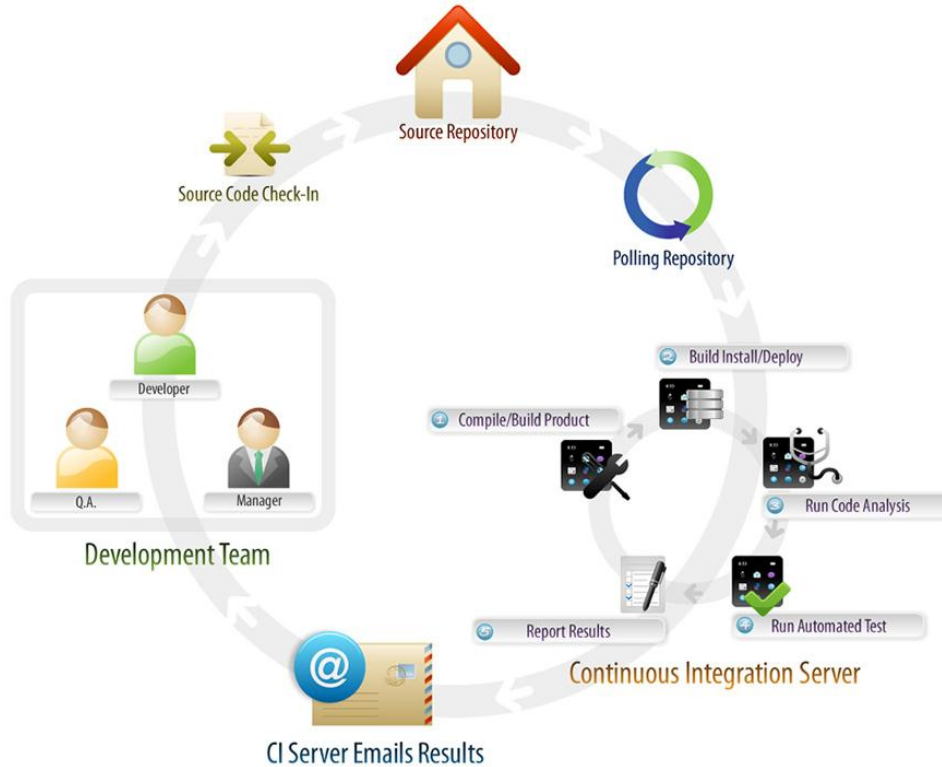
Source Repository

Polling Repository

Source Code Check-In

Developer

Q.A.

Manager

Development Team

2 Build Install/Deploy

1 Compile/Build Product

3 Run Code Analysis

4 Run Automated Test

5 Report Results

Continuous Integration Server

CI Server Emails Results